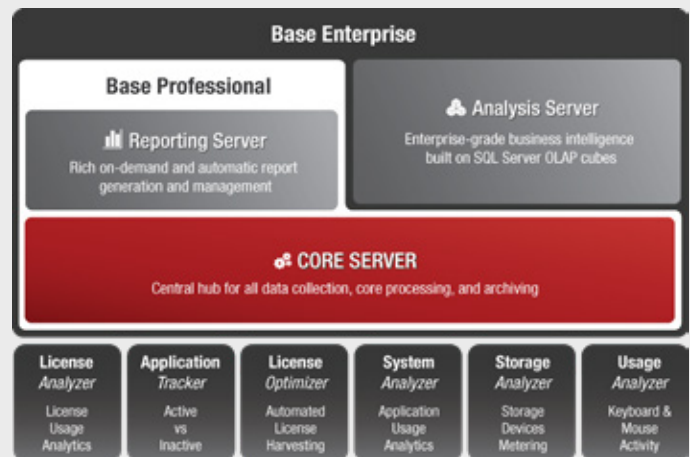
Base Enterprise

Base Professional

Reporting Server

Rich on-demand and automatic report generation and management

Analysis Server

Enterprise-grade business intelligence built on SQL Server OLAP cubes

CORE SERVER

Central hub for all data collection, core processing, and archiving

License Analyzer

License Usage Analytics

Application Tracker

Active vs Inactive

License Optimizer

Automated License Harvesting

System Analyzer

Application Usage Analytics

Storage Analyzer

Storage Devices Metering

Usage Analyzer

Keyboard & Mouse Activity